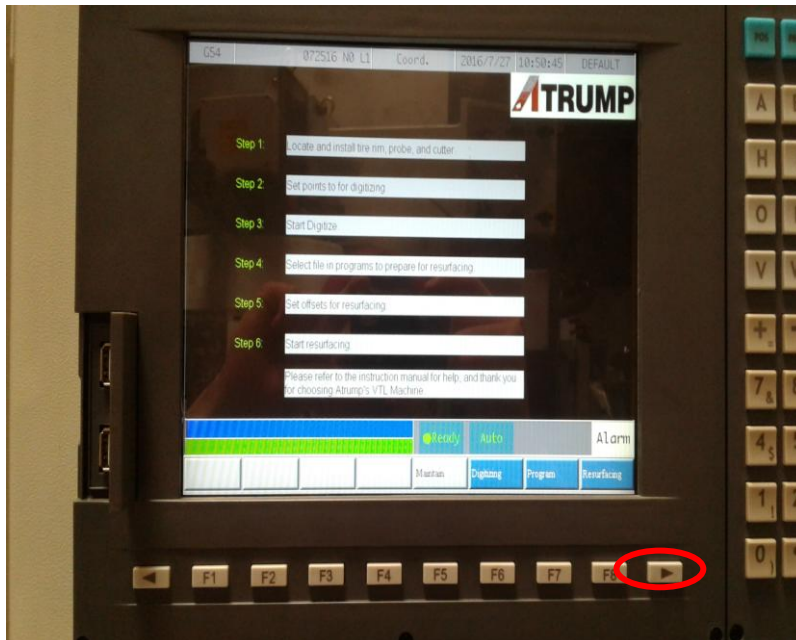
G54 072516 N0 L1 Coord. 2016/7/27 10:50:45 DEFAULT

ATRUMP

Step 1: Locate and install tire rim, probe, and cutter

Step 2: Set points to for digitizing

Step 3: Start Digitize

Step 4: Select file in programs to prepare for resurfacing

Step 5: Set offsets for resurfacing

Step 6: Start resurfacing

Please refer to the instruction manual for help, and thank you for choosing Atrump's VTL Machine

Ready Auto Alarm

Mantain Digitizing Program Resurfacing

F1 F2 F3 F4 F5 F6 F7 F8

A H O V + 7 4 1 0